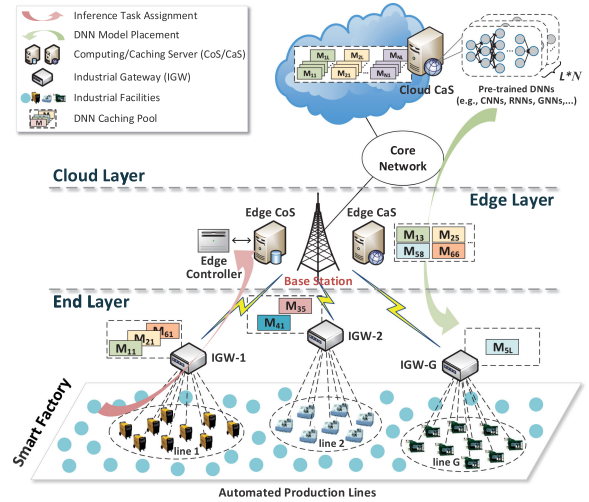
Inference Task Assignment
DNN Model Placement
Computing/Caching Server (CoS/CaS)
Industrial Gateway (IGW)
Industrial Facilities
DNN Caching Pool

$M_{1L}$ $M_{2L}$ $M_{NL}$
$M_{11}$ $M_{21}$ $M_{N1}$
Cloud CaS
Pre-trained DNNs (e.g., CNNs, RNNs, GNNs,...)
$L*N$

Core Network

Cloud Layer

Edge Layer

Edge CoS
Edge CaS
Edge Controller
Base Station
$M_{13}$ $M_{25}$
$M_{58}$ $M_{66}$

End Layer

$M_{61}$
$M_{21}$
$M_{11}$
$M_{35}$
$M_{41}$
IGW-1
IGW-2
IGW-G
$M_{5L}$

Smart Factory
line 1
line 2
line G
Automated Production Lines